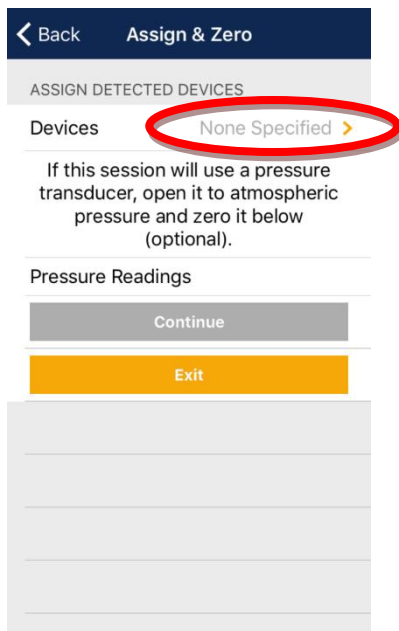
Back
Assign & Zero

ASSIGN DETECTED DEVICES

Devices
None Specified >

If this session will use a pressure transducer, open it to atmospheric pressure and zero it below (optional).

Pressure Readings

Continue

Exit